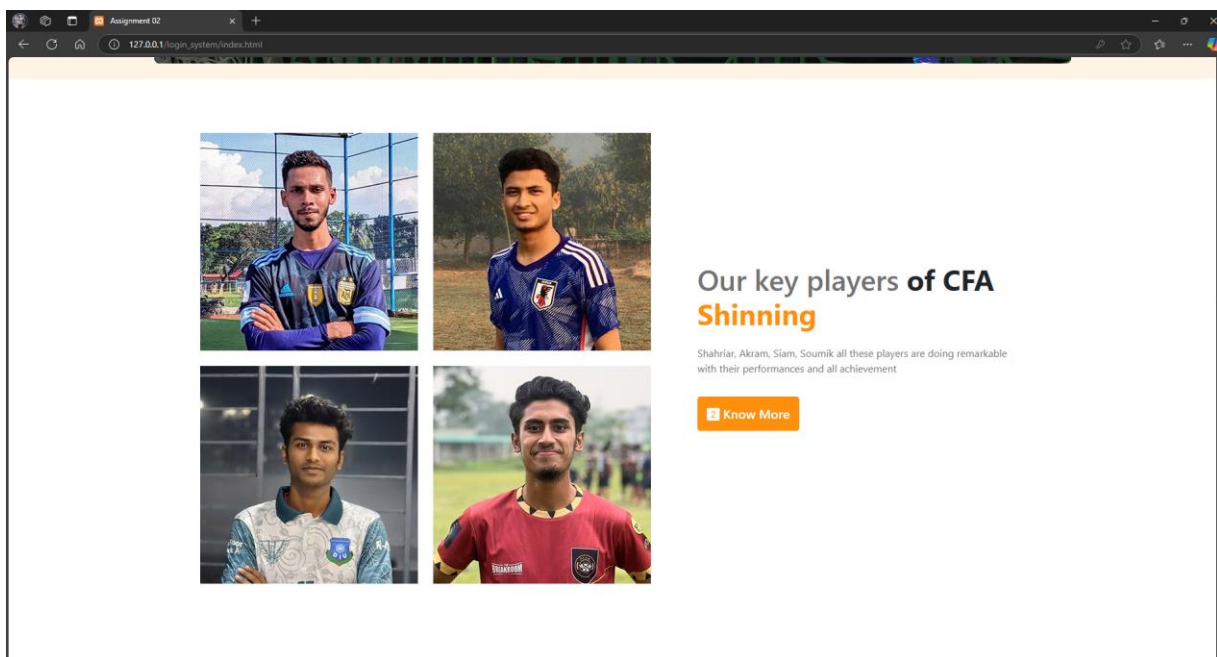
Assignment 02
127.0.0.1/login_system/index.html

Our key players of CFA Shinning

Shahriar, Akram, Siam, Soumik all these players are doing remarkable with their performances and all achievement

Know More